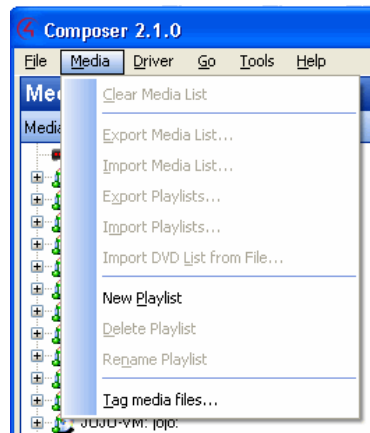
Composer 2.1.0

File Media Driver Go Tools Help

Me

Media

Clear Media List

Export Media List...

Import Media List...

Export Playlists...

Import Playlists...

Import DVD List from File...

New Playlist

Delete Playlist

Rename Playlist

Tag media files...

JUJU-VM: jojo: